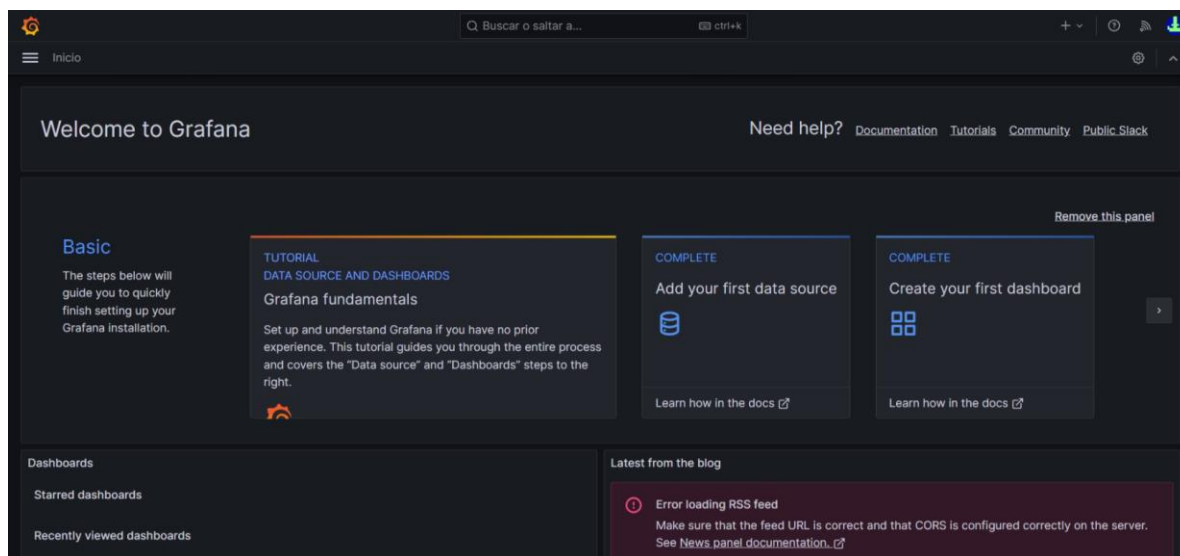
Buscar o saltar a...

ctrl+k

Inicio

Welcome to Grafana

Need help? Documentation Tutorials Community Public Slack

Remove this panel

Basic

The steps below will guide you to quickly finish setting up your Grafana installation.

TUTORIAL
DATA SOURCE AND DASHBOARDS
Grafana fundamentals

Set up and understand Grafana if you have no prior experience. This tutorial guides you through the entire process and covers the "Data source" and "Dashboards" steps to the right.

COMPLETE
Add your first data source

Learn how in the docs

COMPLETE
Create your first dashboard

Learn how in the docs

Dashboards

Starred dashboards

Recently viewed dashboards

Latest from the blog

Error loading RSS feed
Make sure that the feed URL is correct and that CORS is configured correctly on the server.
See News panel documentation.